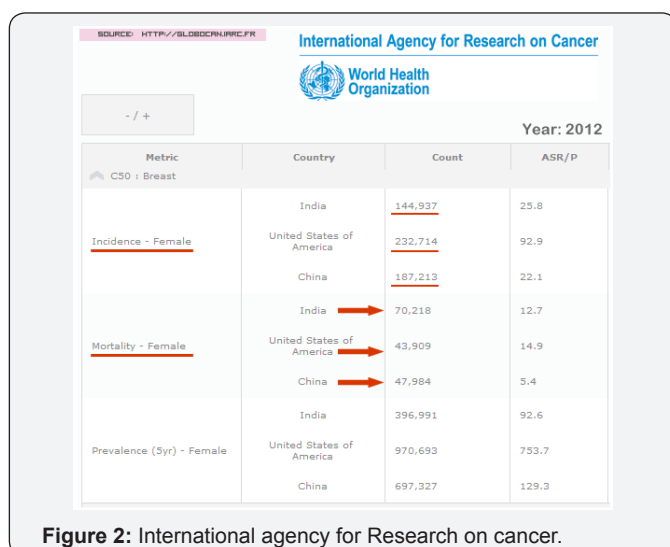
SOURCE: HTTP://GLOBOCAN.IARC.FR

International Agency for Research on Cancer

World Health Organization

- / +

Year: 2012

| Metric | Country | Count | ASR/P |
|---|---|---|---|
| C50 : Breast | | | |
| Incidence - Female | India | 144,937 | 25.8 |
| | United States of America | 232,714 | 92.9 |
| | China | 187,213 | 22.1 |
| Mortality - Female | India | 70,218 | 12.7 |
| | United States of America | 43,909 | 14.9 |
| | China | 47,984 | 5.4 |
| Prevalence (5yr) - Female | India | 396,991 | 92.6 |
| | United States of America | 970,693 | 753.7 |
| | China | 697,327 | 129.3 |

Figure 2: International agency for Research on cancer.